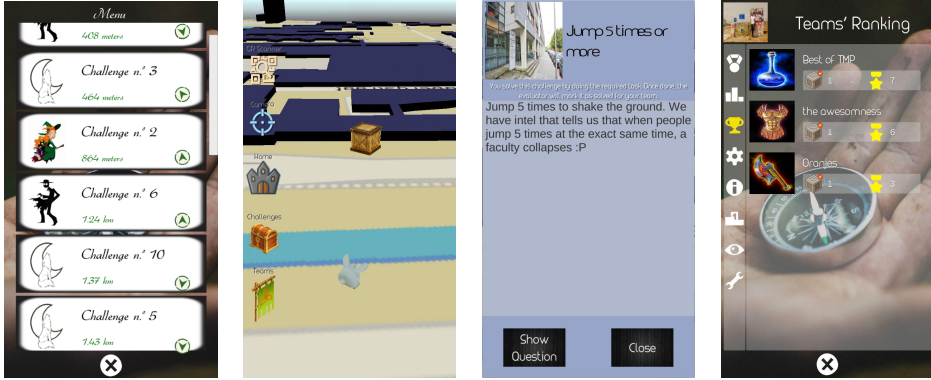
Menu

408 meters

Challenge n.° 3
464 meters

Challenge n.° 2
864 meters

Challenge n.° 6
1.24 km

Challenge n.° 10
1.37 km

Challenge n.° 5
1.43 km

QR Scanner

Camera

Home

Challenges

Teams

Jump 5 times or more

You solve this challenge by doing the required task. Once done, the evaluator will mark it as solved for your team.

Jump 5 times to shake the ground. We have intel that tells us that when people jump 5 times at the exact same time, a faculty collapses :P

Show Question

Close

Teams' Ranking

Best of TMP
1 7

the awesomness
1 6

Oranjes
1 3